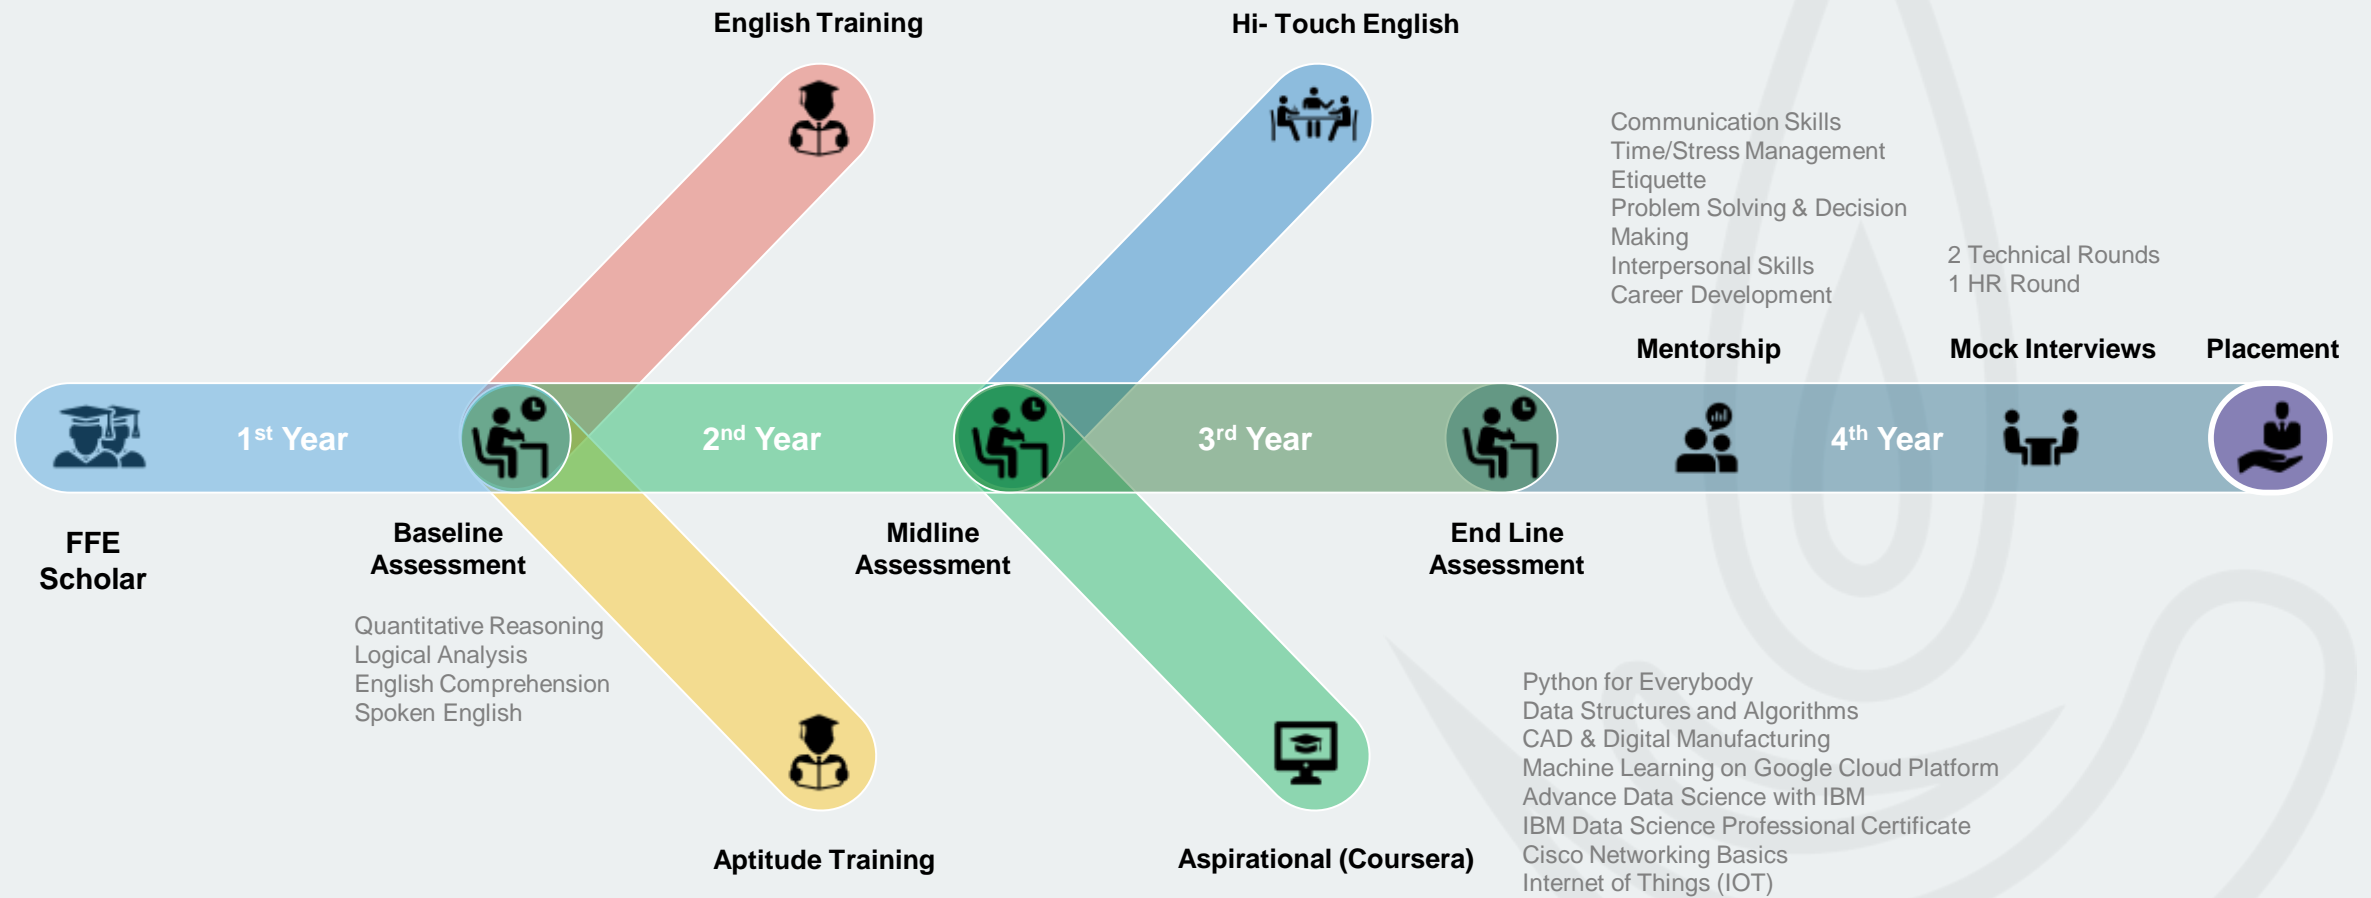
English Training

Hi- Touch English

Communication Skills
Time/Stress Management
Etiquette
Problem Solving & Decision Making
Interpersonal Skills
Career Development

2 Technical Rounds
1 HR Round

Mentorship

Mock Interviews

Placement

$1^{st}$ Year

$2^{nd}$ Year

$3^{rd}$ Year

$4^{th}$ Year

FFE Scholar

Baseline Assessment

Midline Assessment

End Line Assessment

Quantitative Reasoning
Logical Analysis
English Comprehension
Spoken English

Python for Everybody
Data Structures and Algorithms
CAD & Digital Manufacturing
Machine Learning on Google Cloud Platform
Advance Data Science with IBM
IBM Data Science Professional Certificate
Cisco Networking Basics
Internet of Things (IOT)

Aptitude Training

Aspirational (Coursera)